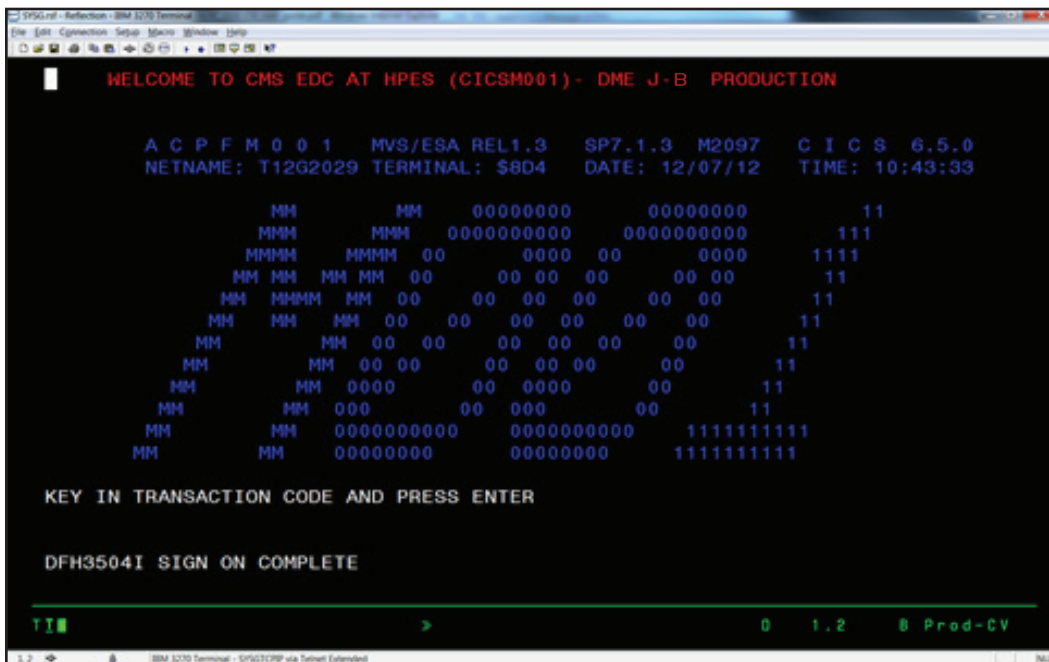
SYSG.rsf - Reflection - IBM 3270 Terminal

File Edit Connection Setup Macro Window Help

WELCOME TO CMS EDC AT HPES (CICSM001)- DME J-B PRODUCTION

A C P F M 0 0 1 MVS/ESA REL1.3 SP7.1.3 M2097 C I C S 6.5.0
NETNAME: T12G2029 TERMINAL: $8D4 DATE: 12/07/12 TIME: 10:43:33

MM MM 00000000 00000000 11
MMM MMM 0000000000 0000000000 111
MMMM MMMM 00 0000 00 0000 1111
MM MM MM MM 00 00 00 00 00 00 11
MM MMMM MM 00 00 00 00 00 00 11
MM MM MM 00 00 00 00 00 00 11
MM MM 00 00 00 00 00 00 11
MM MM 00 00 00 00 00 00 11
MM MM 0000 00 0000 00 11
MM MM 000 00 000 00 11
MM MM 0000000000 0000000000 1111111111
MM MM 00000000 00000000 1111111111

KEY IN TRANSACTION CODE AND PRESS ENTER

DFH3504I SIGN ON COMPLETE

TI > 0 1.2 8 Prod-CV

1.2 IBM 3270 Terminal - SYSGTCPIP via Telnet Extended